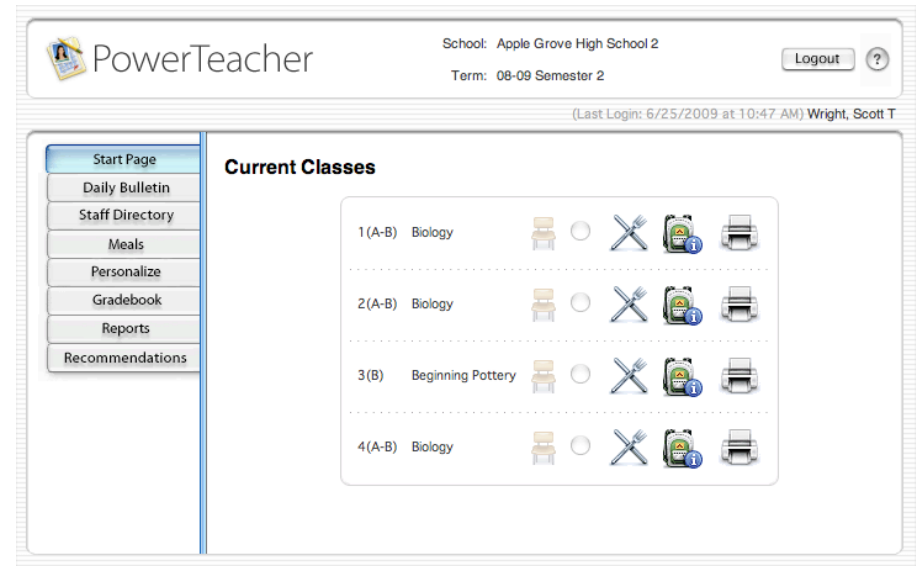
PowerTeacher

School: Apple Grove High School 2

Term: 08-09 Semester 2

Logout

?

(Last Login: 6/25/2009 at 10:47 AM) Wright, Scott T

Start Page
Daily Bulletin
Staff Directory
Meals
Personalize
Gradebook
Reports
Recommendations

Current Classes

1(A-B) Biology

2(A-B) Biology

3(B) Beginning Pottery

4(A-B) Biology